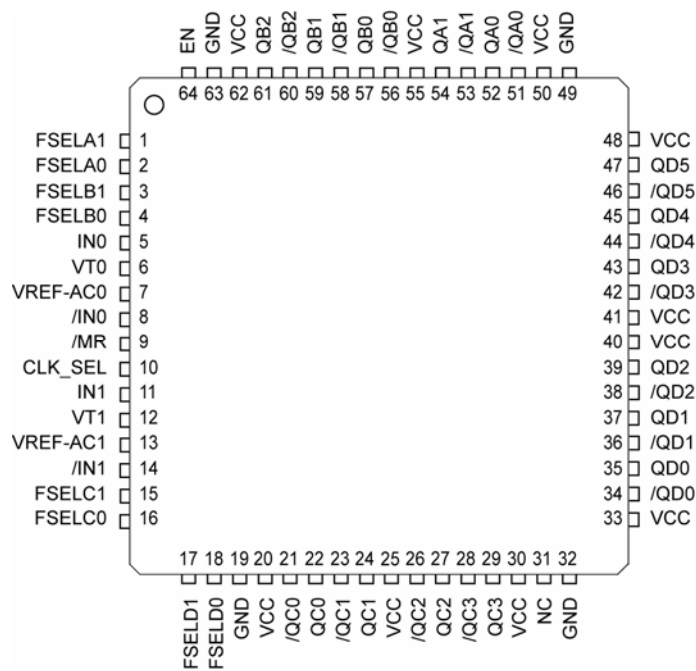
EN GND VCC QB2 /QB2 QB1 /QB1 QB0 /QB0 VCC QA1 /QA1 QA0 /QA0 VCC GND

64 63 62 61 60 59 58 57 56 55 54 53 52 51 50 49

FSELA1 1
FSELA0 2
FSELB1 3
FSELB0 4
IN0 5
VT0 6
VREF-AC0 7
/IN0 8
/MR 9
CLK_SEL 10
IN1 11
VT1 12
VREF-AC1 13
/IN1 14
FSELC1 15
FSELC0 16

48 VCC
47 QD5
46 /QD5
45 QD4
44 /QD4
43 QD3
42 /QD3
41 VCC
40 VCC
39 QD2
38 /QD2
37 QD1
36 /QD1
35 QD0
34 /QD0
33 VCC

17 18 19 20 21 22 23 24 25 26 27 28 29 30 31 32

FSELD1 FSELD0 GND VCC /QC0 QC0 /QC1 QC1 VCC /QC2 QC2 /QC3 QC3 VCC NC GND